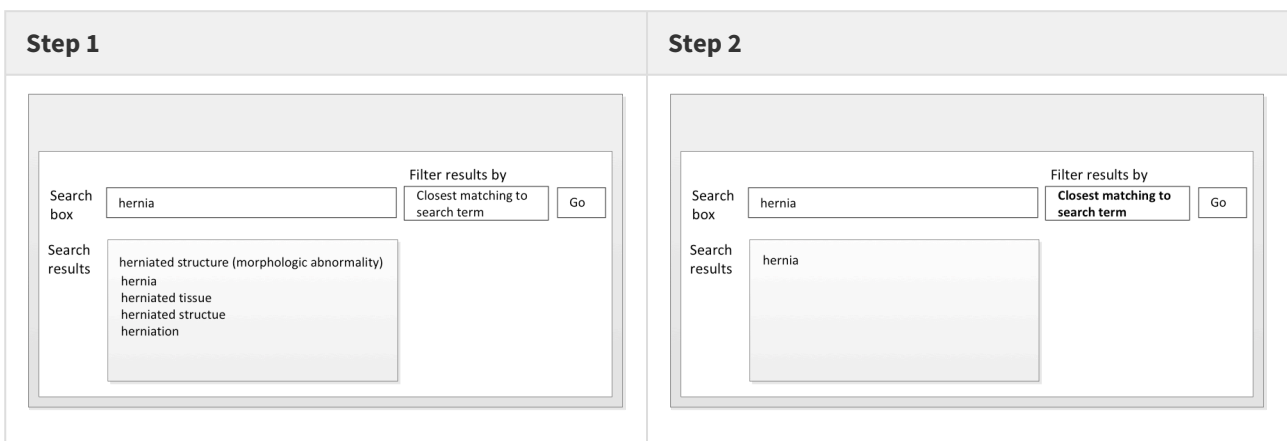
| Step 1 | Step 2 |
|---|---|
| Search box: hernia<br>Filter results by: Closest matching to search term<br>Go<br>Search results:<br>herniated structure (morphologic abnormality)<br>hernia<br>herniated tissue<br>herniated structue<br>herniation | Search box: hernia<br>Filter results by: **Closest matching to search term**<br>Go<br>Search results:<br>hernia |